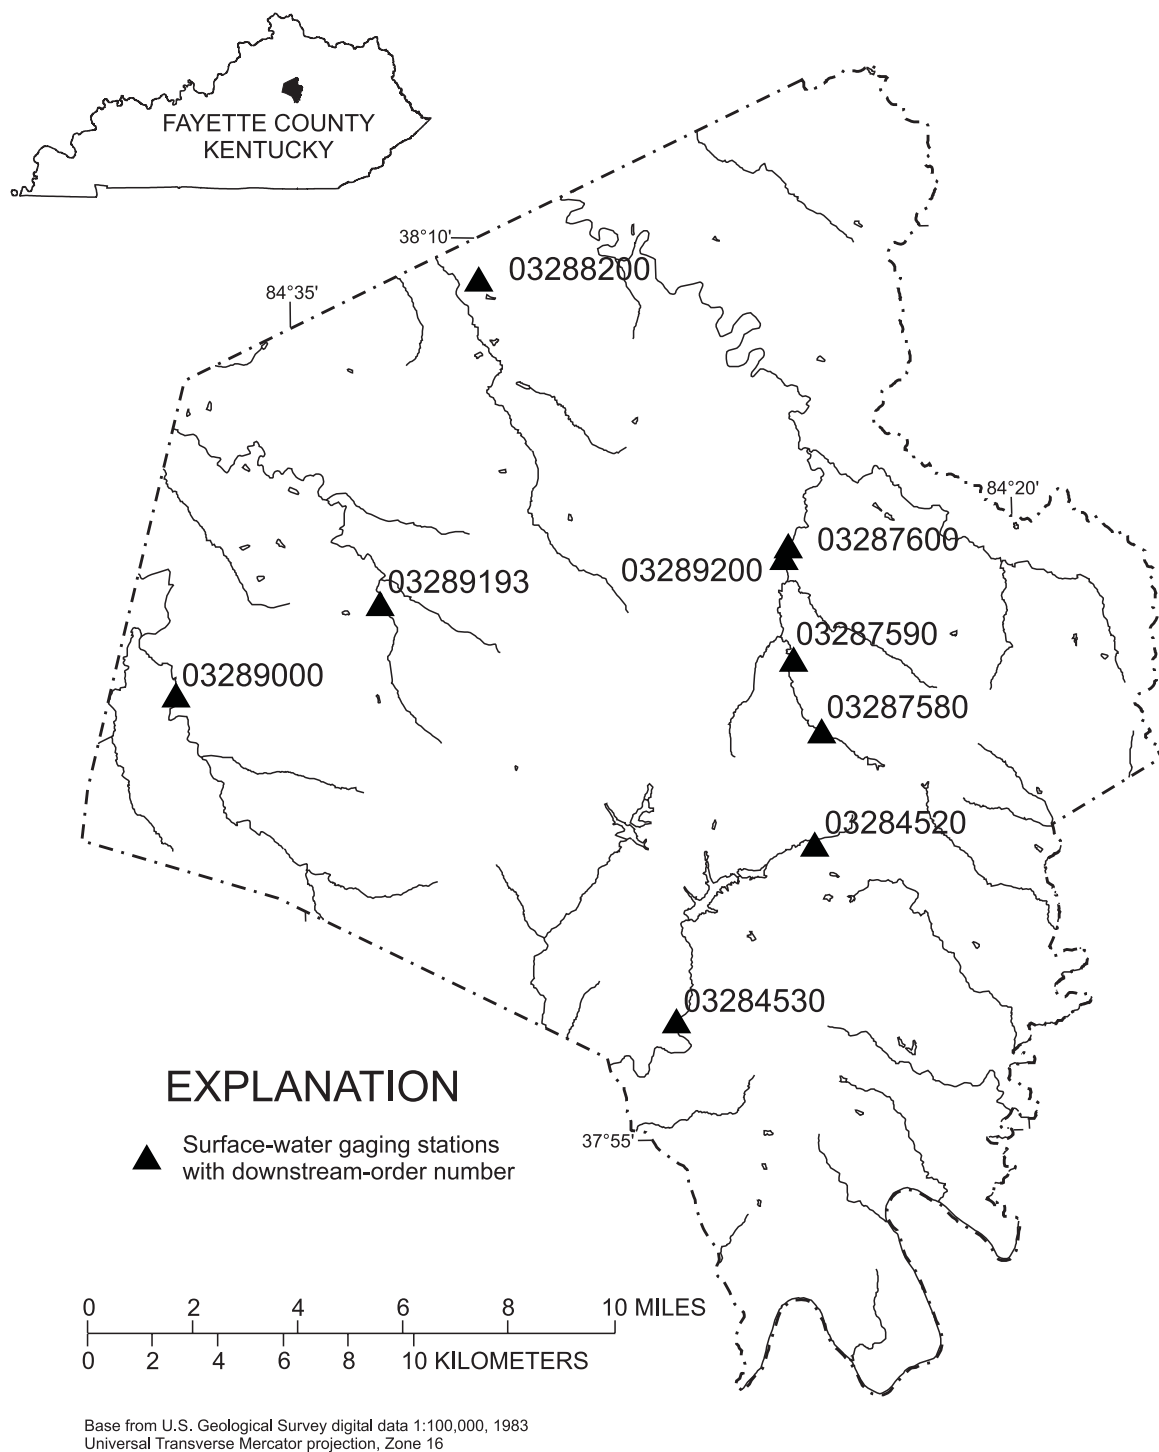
FAYETTE COUNTY
KENTUCKY

38°10'

03288200

84°35'

84°20'

03287600

03289200

03289193

03287590

03289000

03287580

03284520

03284530

EXPLANATION

Surface-water gaging stations with downstream-order number

37°55'

0 2 4 6 8 10 MILES

0 2 4 6 8 10 KILOMETERS

Base from U.S. Geological Survey digital data 1:100,000, 1983
Universal Transverse Mercator projection, Zone 16